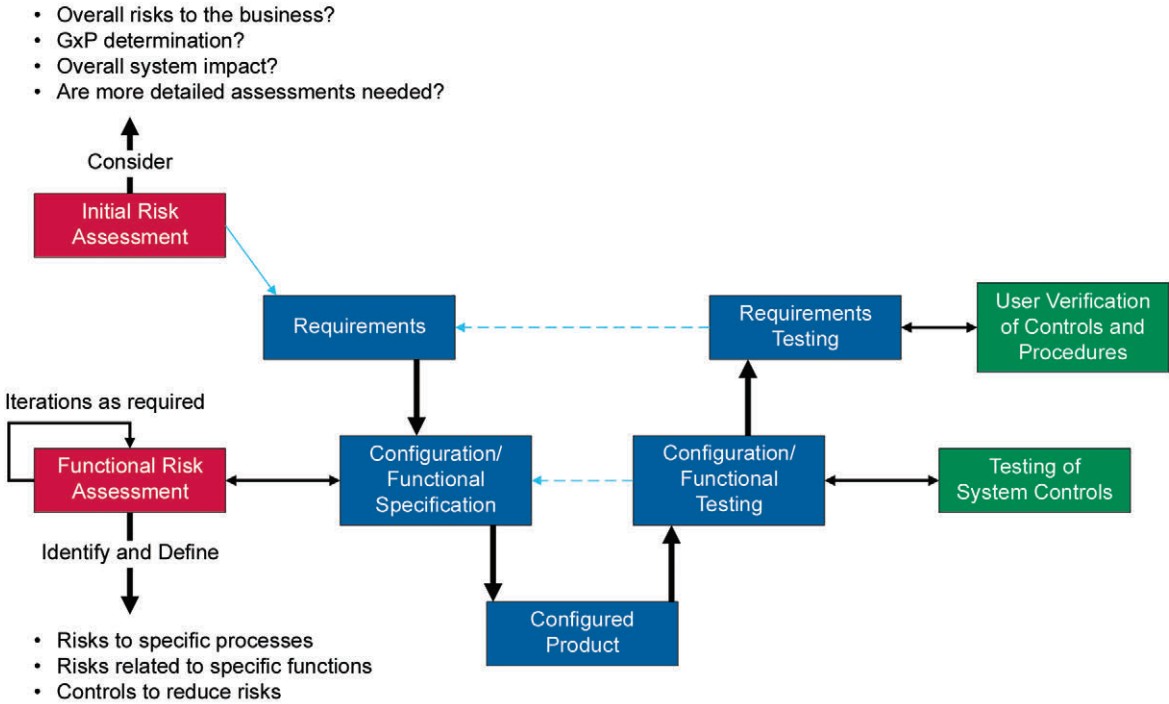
- Overall risks to the business?
- GxP determination?
- Overall system impact?
- Are more detailed assessments needed?

Consider

Initial Risk Assessment

Requirements

Requirements Testing

User Verification of Controls and Procedures

Iterations as required

Functional Risk Assessment

Configuration/ Functional Specification

Configuration/ Functional Testing

Testing of System Controls

Identify and Define

Configured Product

- Risks to specific processes
- Risks related to specific functions
- Controls to reduce risks